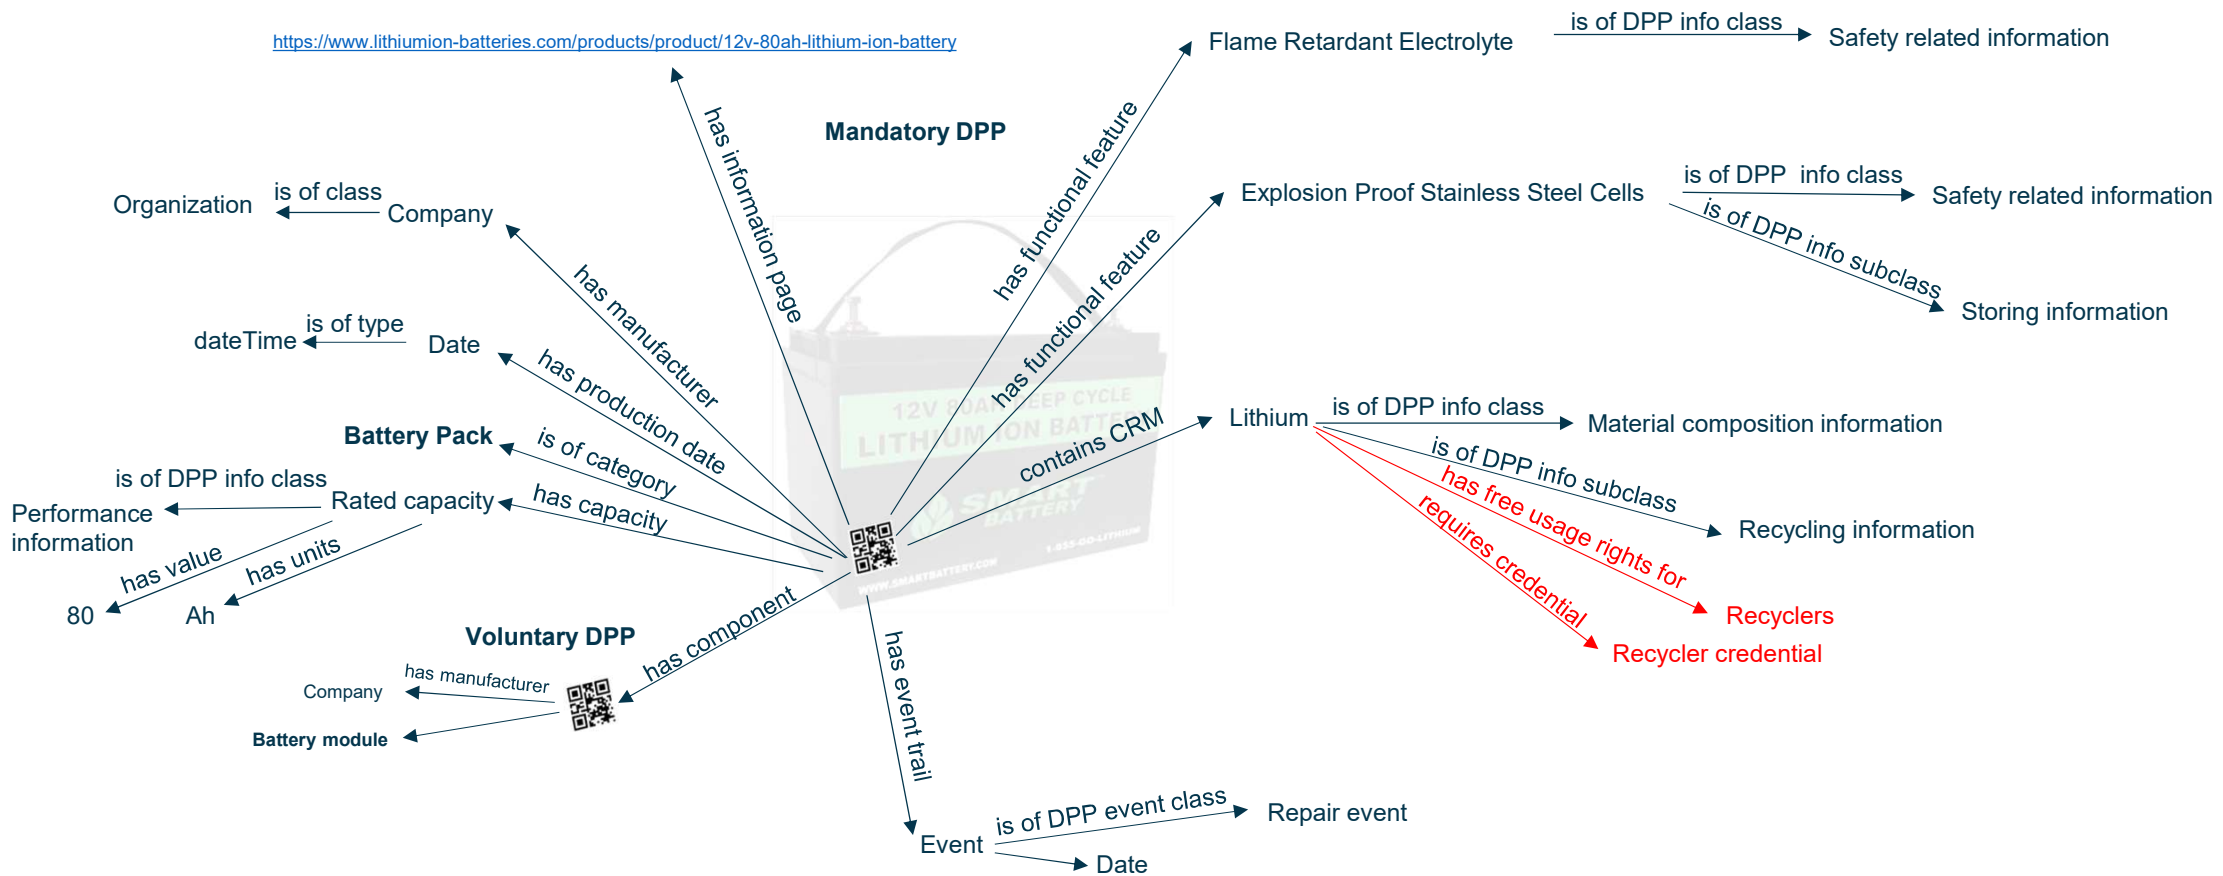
https://www.lithiumion-batteries.com/products/product/12v-80ah-lithium-ion-battery

Flame Retardant Electrolyte
is of DPP info class
Safety related information

Mandatory DPP

has information page
has functional feature

Organization
is of class
Company

Explosion Proof Stainless Steel Cells
is of DPP info class
Safety related information
is of DPP info subclass
Storing information

has manufacturer
has functional feature

dateTime
is of type
Date

has production date

12V 80AH DEEP CYCLE
LITHIUM ION BATTERY

Lithium
is of DPP info class
Material composition information
contains CRM

Battery Pack
is of category

is of DPP info class
Performance information
Rated capacity
has capacity

is of DPP info subclass
Recycling information
has free usage rights for
Recyclers
requires credential
Recycler credential

has value
80
has units
Ah

Voluntary DPP
has component

Company
has manufacturer
Battery module

has event trail

Event
is of DPP event class
Repair event
Date